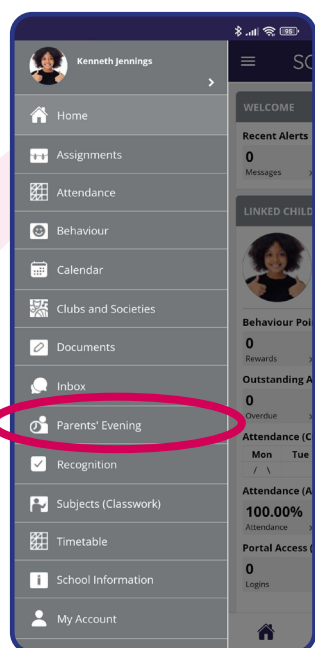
96

Kenneth Jennings

Home
Assignments
Attendance
Behaviour
Calendar
Clubs and Societies
Documents
Inbox
Parents' Evening
Recognition
Subjects (Classwork)
Timetable
School Information
My Account

SC

WELCOME
Recent Alerts
0
Messages

LINKED CHILD

Behaviour Poi
0
Rewards

Outstanding A
0
Overdue

Attendance (C
Mon Tue
/ \

Attendance (A
100.00%
Attendance

Portal Access (
0
Logins